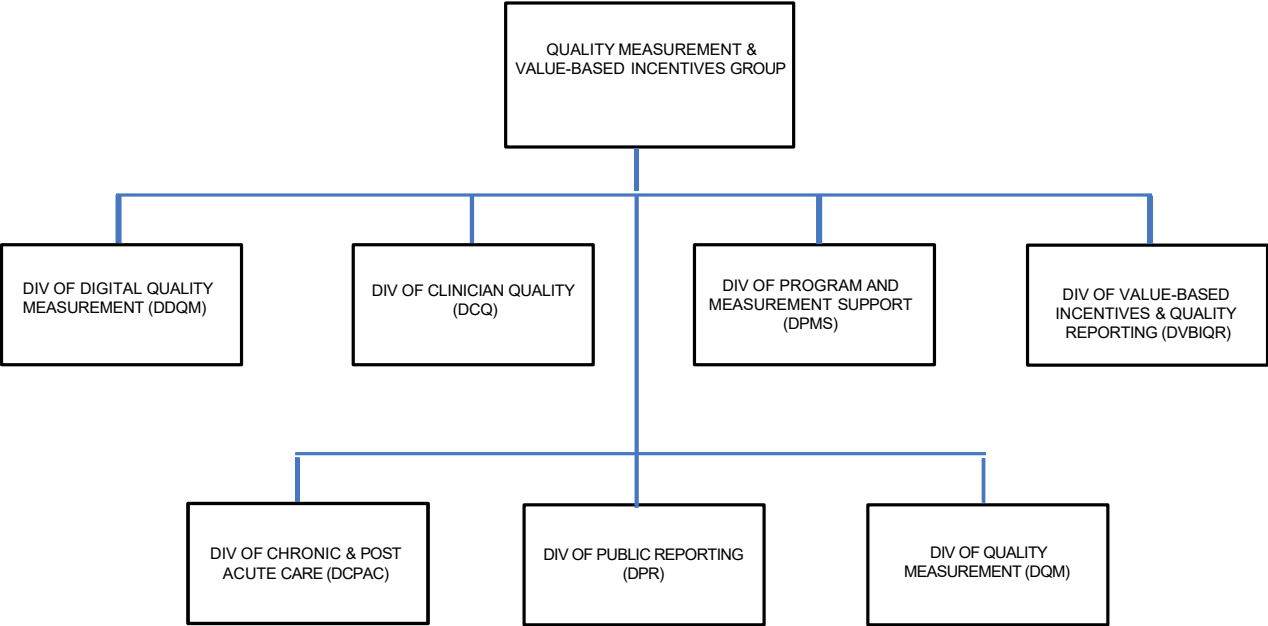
QUALITY MEASUREMENT & VALUE-BASED INCENTIVES GROUP

DIV OF DIGITAL QUALITY MEASUREMENT (DDQM)

DIV OF CLINICIAN QUALITY (DCQ)

DIV OF PROGRAM AND MEASUREMENT SUPPORT (DPMS)

DIV OF VALUE-BASED INCENTIVES & QUALITY REPORTING (DVBIQR)

DIV OF CHRONIC & POST ACUTE CARE (DCPAC)

DIV OF PUBLIC REPORTING (DPR)

DIV OF QUALITY MEASUREMENT (DQM)